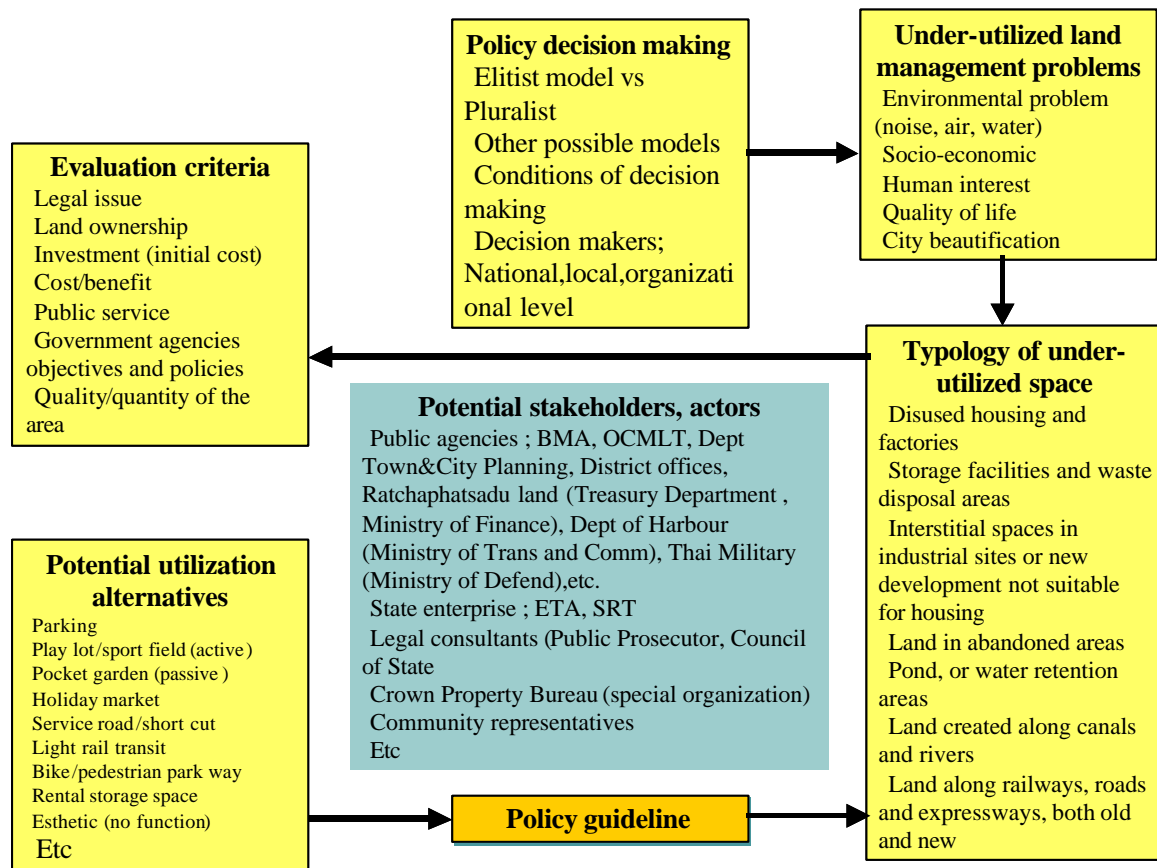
Policy decision making
Elitist model vs Pluralist
Other possible models
Conditions of decision making
Decision makers; National,local,organizational level

Under-utilized land management problems
Environmental problem (noise, air, water)
Socio-economic
Human interest
Quality of life
City beautification

Evaluation criteria
Legal issue
Land ownership
Investment (initial cost)
Cost/benefit
Public service
Government agencies objectives and policies
Quality/quantity of the area

Typology of under-utilized space
Disused housing and factories
Storage facilities and waste disposal areas
Interstitial spaces in industrial sites or new development not suitable for housing
Land in abandoned areas
Pond, or water retention areas
Land created along canals and rivers
Land along railways, roads and expressways, both old and new

Potential stakeholders, actors
Public agencies ; BMA, OCMLT, Dept Town&City Planning, District offices, Ratchaphatsadu land (Treasury Department , Ministry of Finance), Dept of Harbour (Ministry of Trans and Comm), Thai Military (Ministry of Defend),etc.
State enterprise ; ETA, SRT
Legal consultants (Public Prosecutor, Council of State
Crown Property Bureau (special organization)
Community representatives
Etc

Potential utilization alternatives
Parking
Play lot/sport field (active)
Pocket garden (passive )
Holiday market
Service road/short cut
Light rail transit
Bike/pedestrian park way
Rental storage space
Esthetic (no function)
Etc

Policy guideline